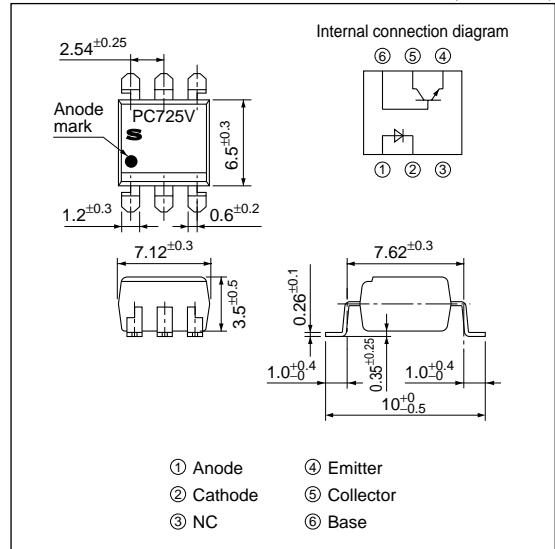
Internal connection diagram

⑥ ⑤ ④

① ② ③

$2.54^{\pm0.25}$

PC725V

Anode mark

$6.5^{\pm0.3}$

$1.2^{\pm0.3}$

$0.6^{\pm0.2}$

$7.12^{\pm0.3}$

$3.5^{\pm0.5}$

$7.62^{\pm0.3}$

$0.26^{\pm0.1}$

$1.0^{+0.4}_{0}$

$0.35^{\pm0.25}$

$1.0^{+0.4}_{0}$

$10^{+0}_{-0.5}$

① Anode
② Cathode
③ NC
④ Emitter
⑤ Collector
⑥ Base